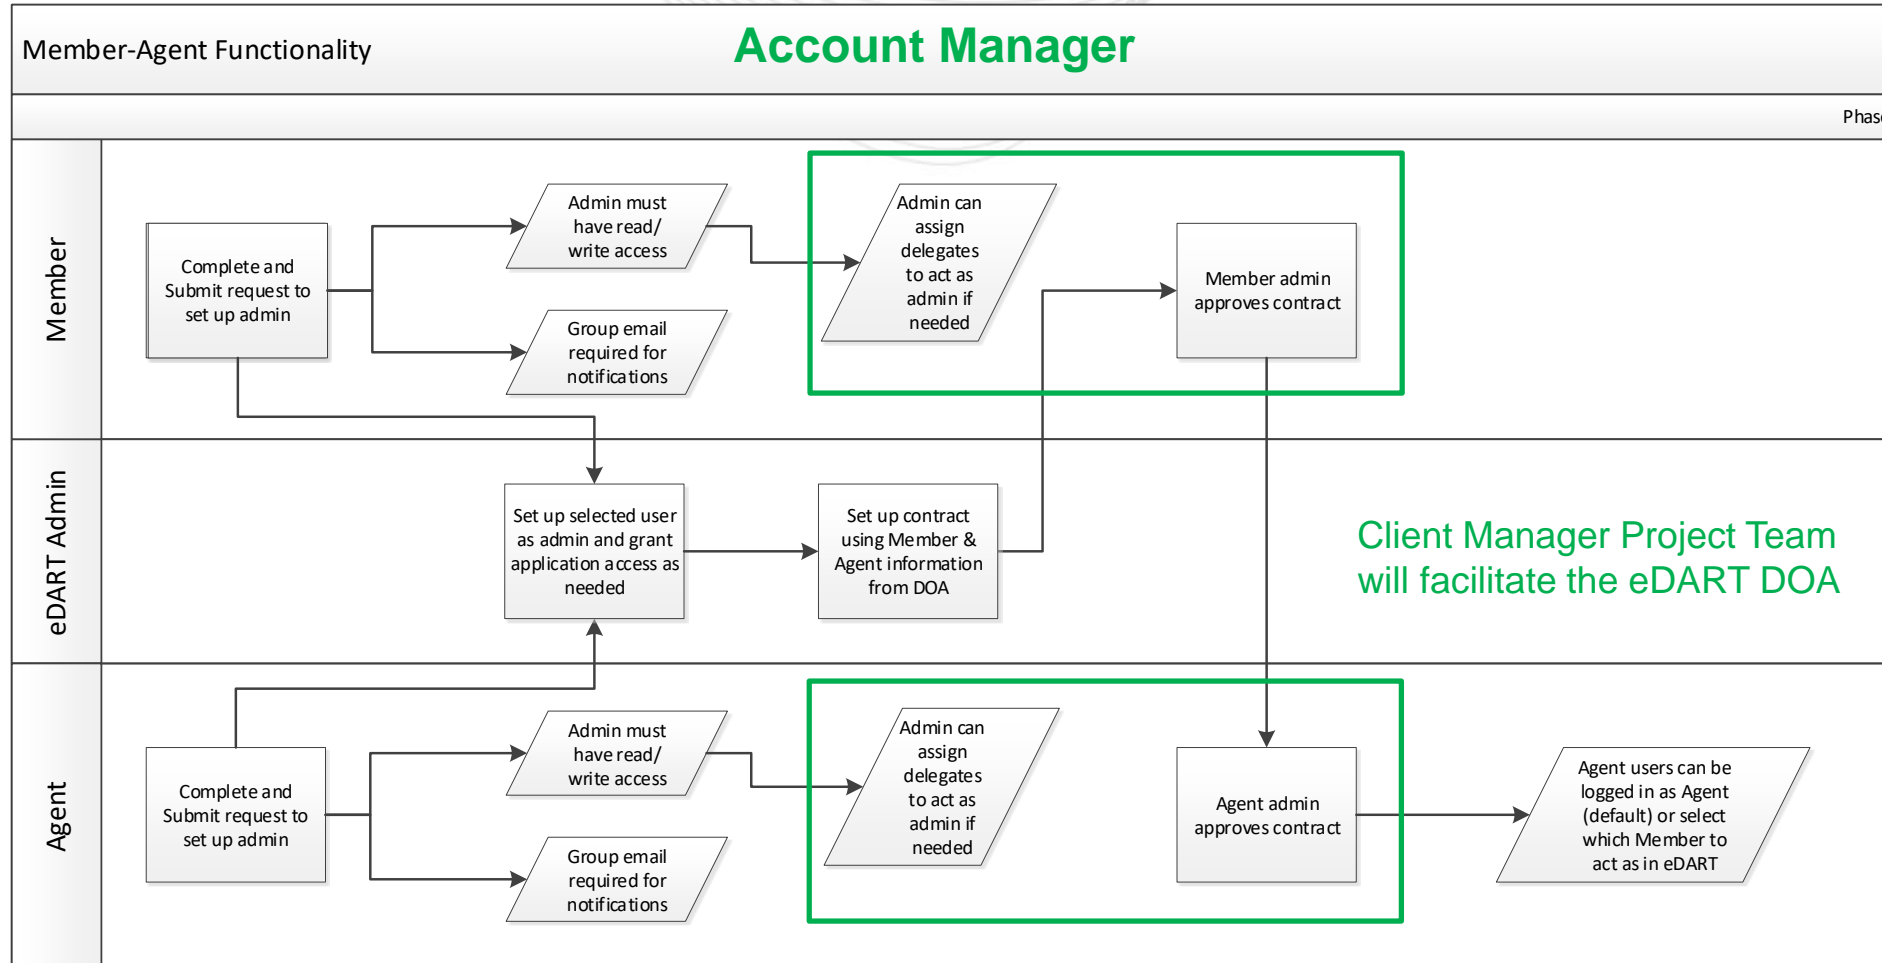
Member-Agent Functionality

Account Manager

Phas

Member

Complete and Submit request to set up admin

Admin must have read/ write access

Group email required for notifications

Admin can assign delegates to act as admin if needed

Member admin approves contract

eDART Admin

Set up selected user as admin and grant application access as needed

Set up contract using Member & Agent information from DOA

Client Manager Project Team will facilitate the eDART DOA

Agent

Complete and Submit request to set up admin

Admin must have read/ write access

Group email required for notifications

Admin can assign delegates to act as admin if needed

Agent admin approves contract

Agent users can be logged in as Agent (default) or select which Member to act as in eDART